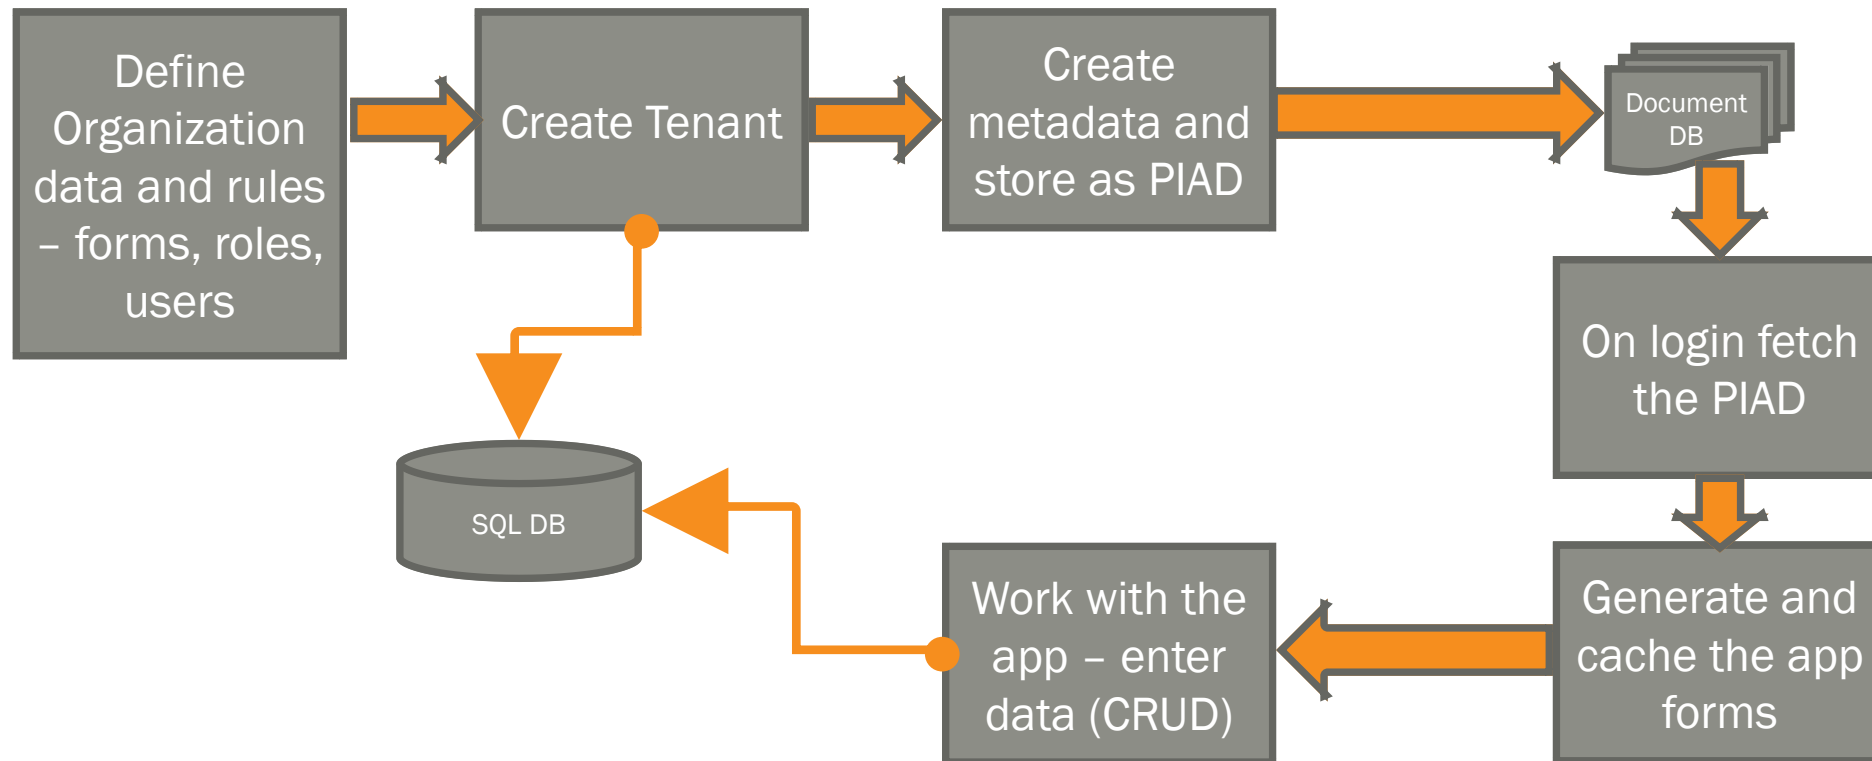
Define Organization data and rules – forms, roles, users

Create Tenant

Create metadata and store as PIAD

Document DB

On login fetch the PIAD

Generate and cache the app forms

Work with the app – enter data (CRUD)

SQL DB